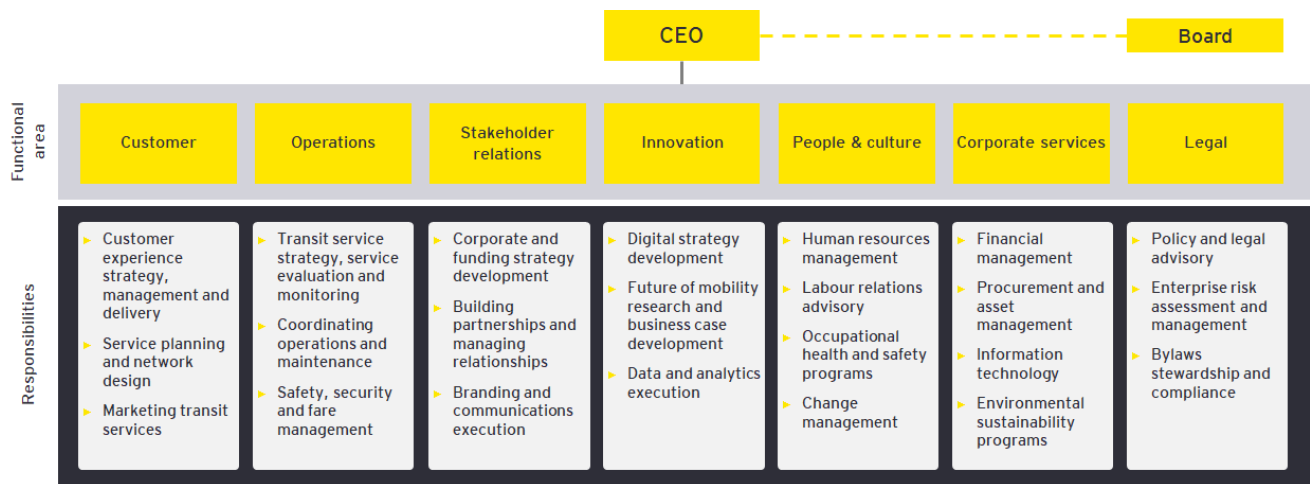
CEO

Board

Functional area

Customer

Operations

Stakeholder relations

Innovation

People & culture

Corporate services

Legal

Responsibilities

- Customer experience strategy, management and delivery
- Service planning and network design
- Marketing transit services

- Transit service strategy, service evaluation and monitoring
- Coordinating operations and maintenance
- Safety, security and fare management

- Corporate and funding strategy development
- Building partnerships and managing relationships
- Branding and communications execution

- Digital strategy development
- Future of mobility research and business case development
- Data and analytics execution

- Human resources management
- Labour relations advisory
- Occupational health and safety programs
- Change management

- Financial management
- Procurement and asset management
- Information technology
- Environmental sustainability programs

- Policy and legal advisory
- Enterprise risk assessment and management
- Bylaws stewardship and compliance